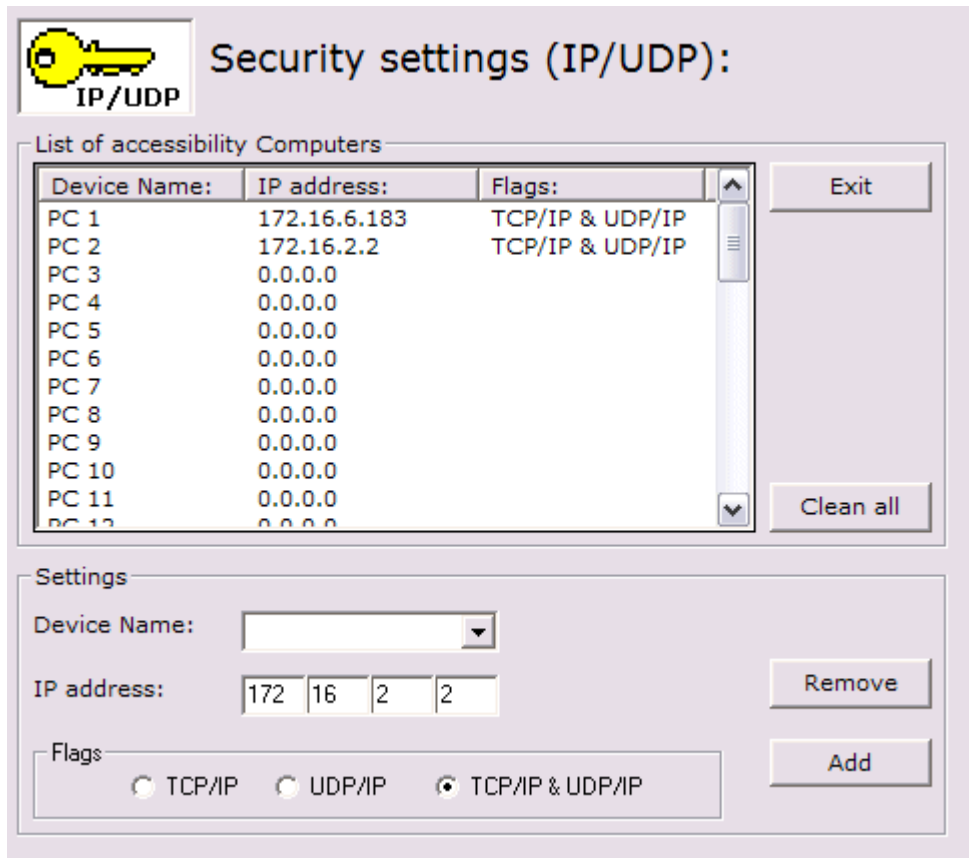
IP/UDP

Security settings (IP/UDP):

List of accessibility Computers

| Device Name: | IP address: | Flags: |
|---|---|---|
| PC 1 | 172.16.6.183 | TCP/IP & UDP/IP |
| PC 2 | 172.16.2.2 | TCP/IP & UDP/IP |
| PC 3 | 0.0.0.0 | |
| PC 4 | 0.0.0.0 | |
| PC 5 | 0.0.0.0 | |
| PC 6 | 0.0.0.0 | |
| PC 7 | 0.0.0.0 | |
| PC 8 | 0.0.0.0 | |
| PC 9 | 0.0.0.0 | |
| PC 10 | 0.0.0.0 | |
| PC 11 | 0.0.0.0 | |
| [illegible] | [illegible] | |

Exit

Clean all

Settings

Device Name:

IP address: 172 16 2 2

Remove

Flags

TCP/IP UDP/IP TCP/IP & UDP/IP

Add